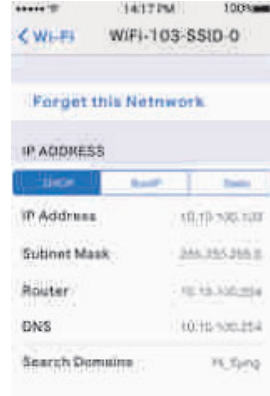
••••• 14:17 PM 100%

< Wi-Fi WiFi-103-SSID-0

Forget this Netnwork

IP ADDRESS

| DHCP | BootP | Static |
|---|---|---|

| IP Address | 10.10.100.100 |
|---|---|
| Subnet Mask | 255.255.255.0 |
| Router | 10.10.100.254 |
| DNS | 10.10.100.254 |
| Search Domains | Hi_flying |